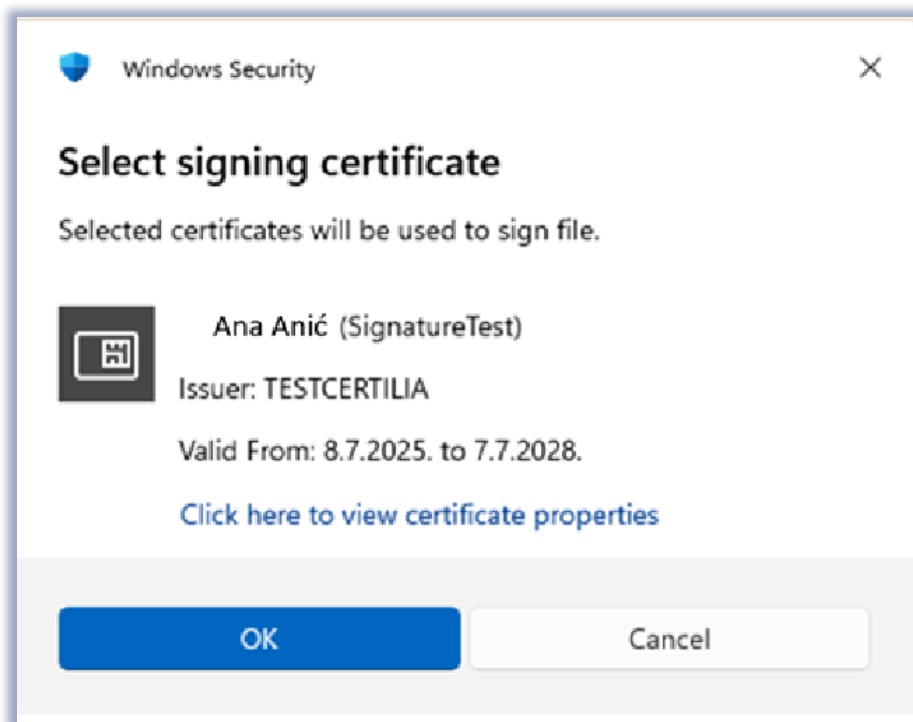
Windows Security

Select signing certificate

Selected certificates will be used to sign file.

Ana Anić (SignatureTest)

Issuer: TESTCERTILIA

Valid From: 8.7.2025. to 7.7.2028.

Click here to view certificate properties

OK

Cancel